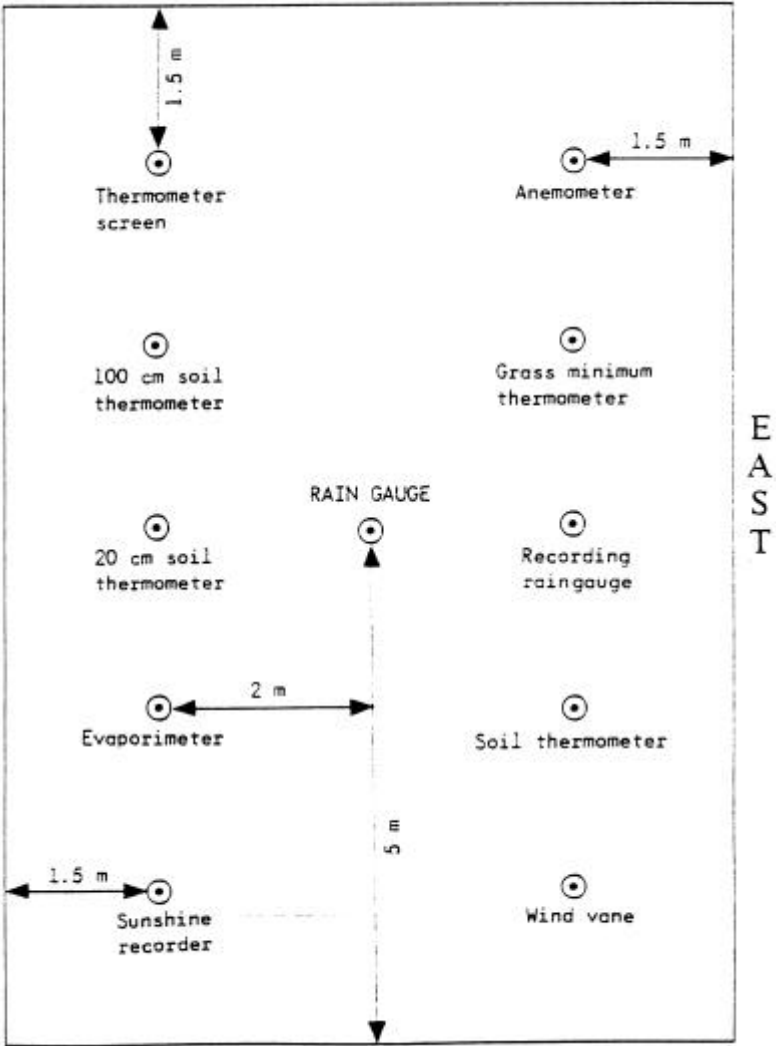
1.5 m

Thermometer screen

1.5 m

Anemometer

100 cm soil thermometer

Grass minimum thermometer

EAST

RAIN GAUGE

20 cm soil thermometer

Recording raingauge

2 m

Evaporimeter

Soil thermometer

5 m

1.5 m

Sunshine recorder

Wind vane